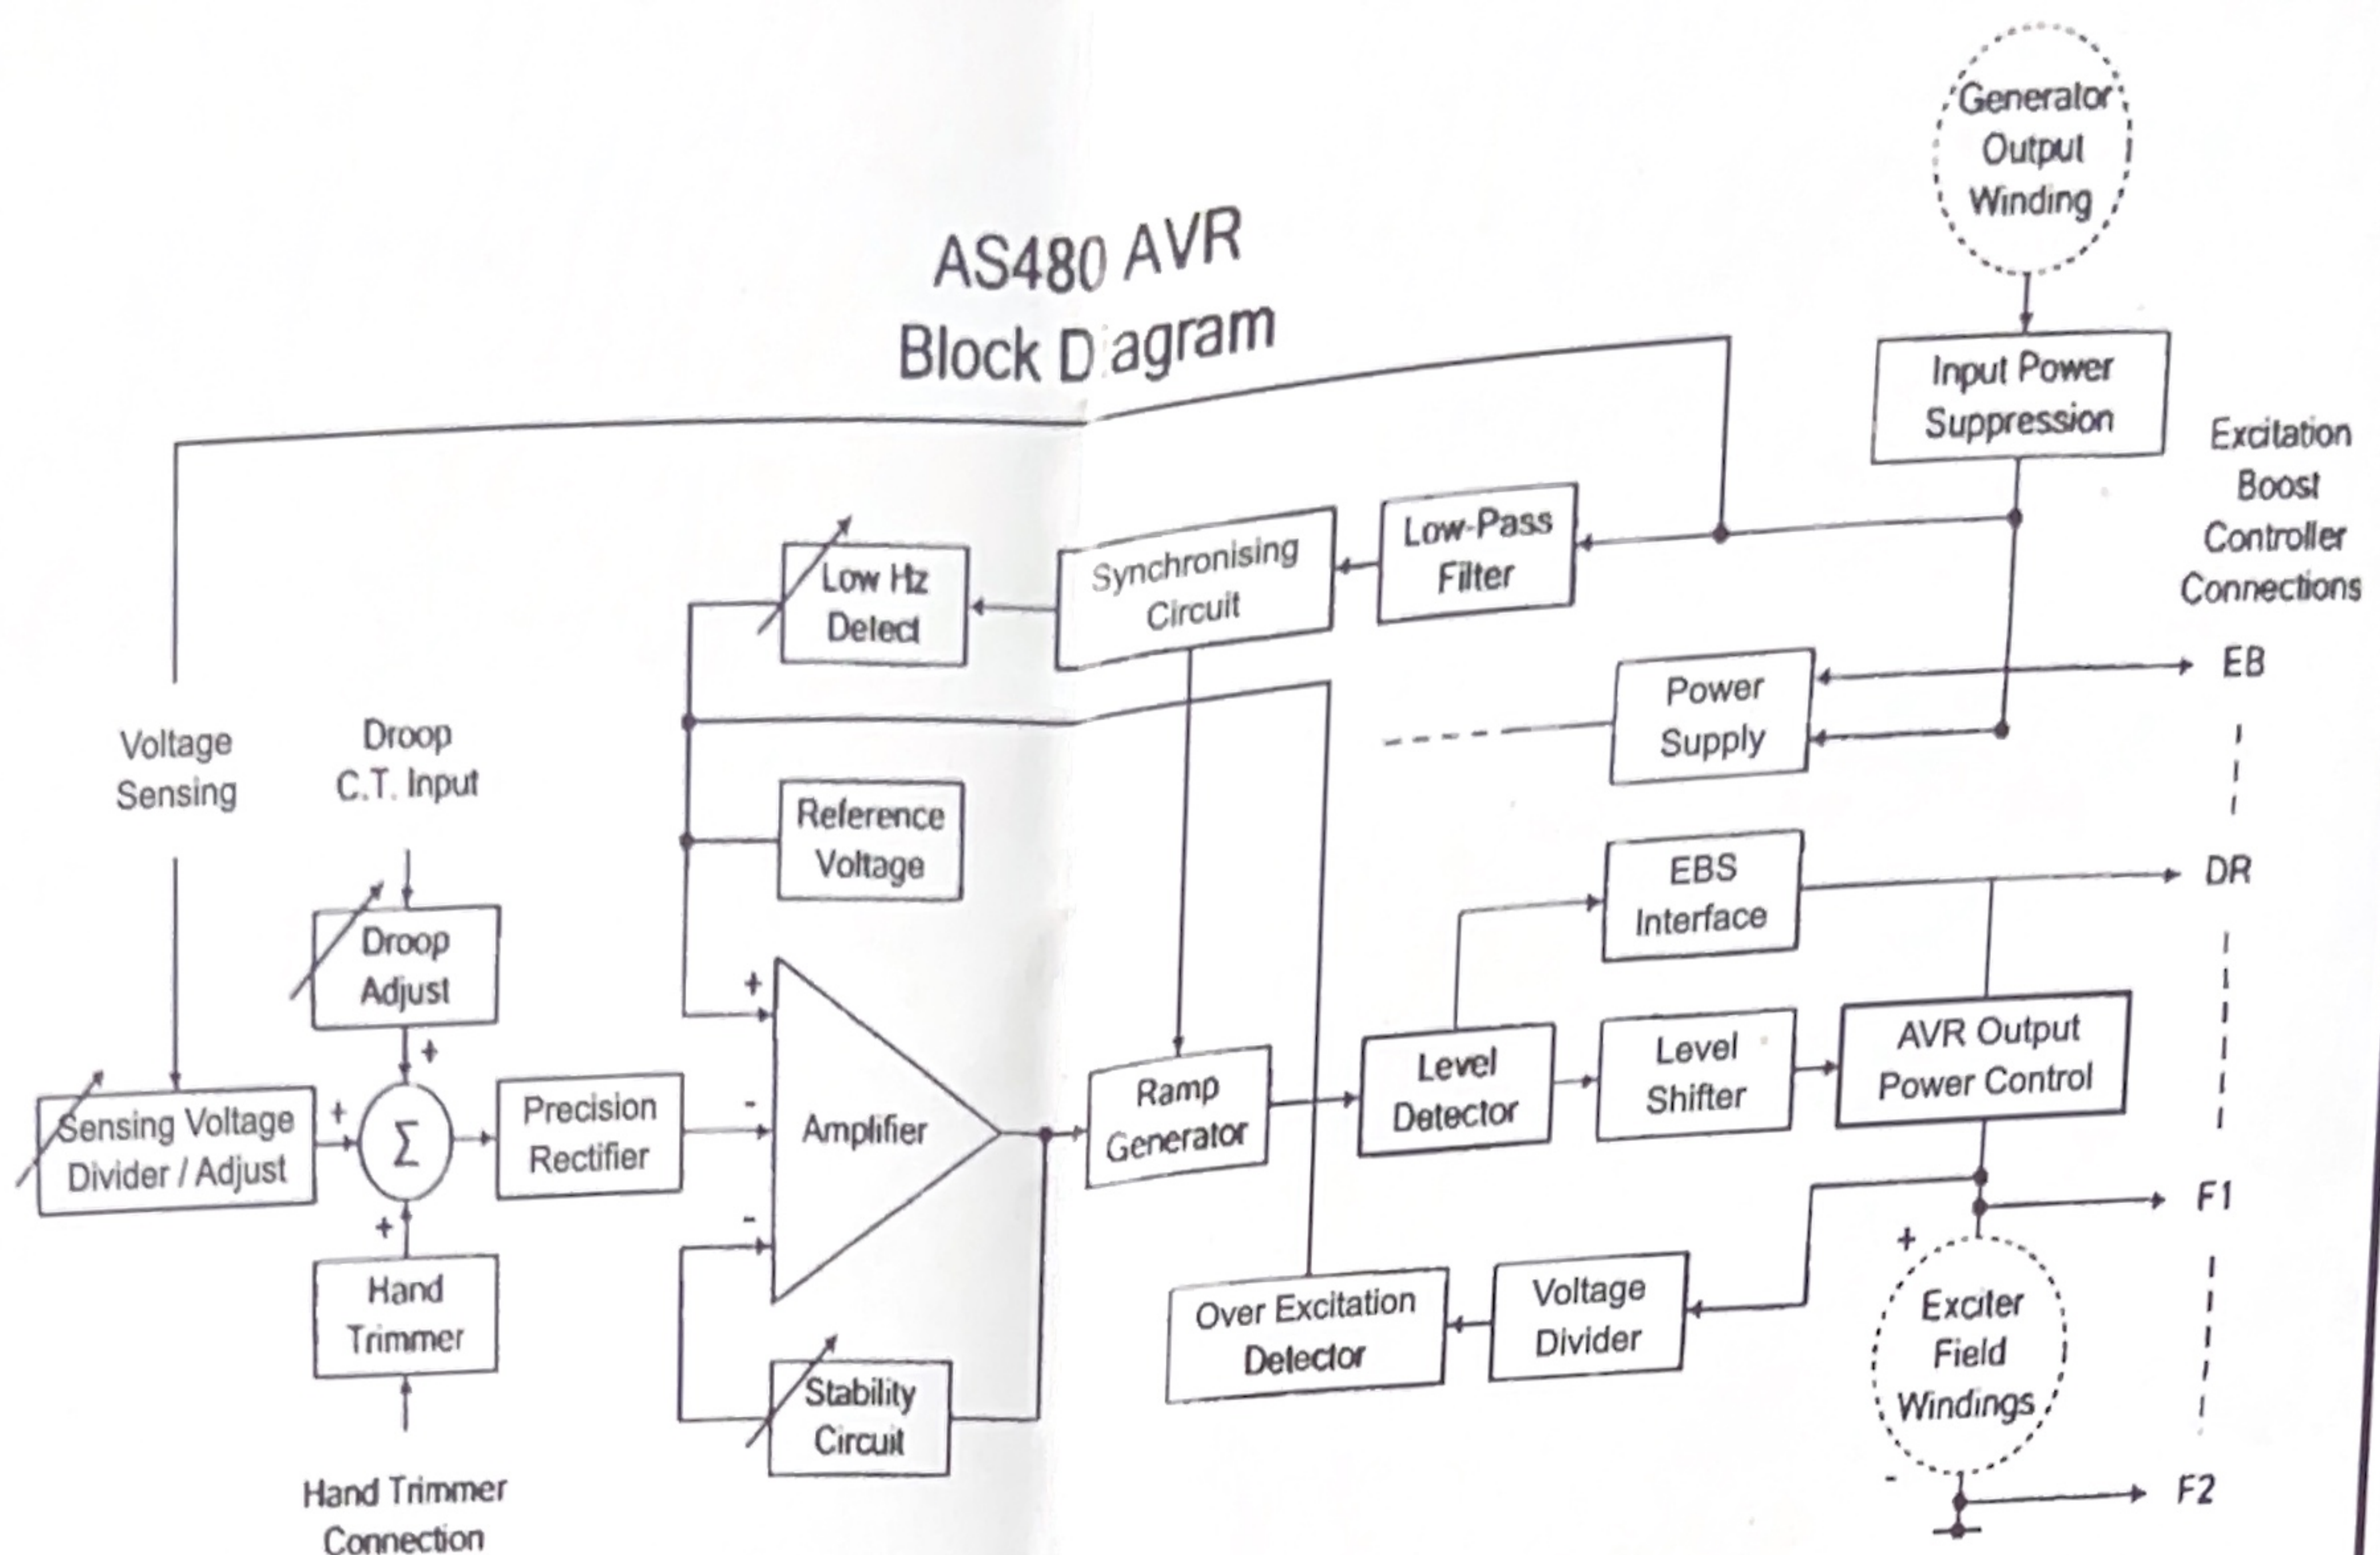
AS480 AVR
Block D agram

Generator Output Winding

Input Power Suppression

Excitation Boost Controller Connections

Low-Pass Filter

Synchronising Circuit

Low Hz Detect

Power Supply

EB

Voltage Sensing

Droop C.T. Input

Reference Voltage

EBS Interface

DR

Droop Adjust

+

+

Sensing Voltage Divider / Adjust

+

$\Sigma$

Precision Rectifier

-

Amplifier

Ramp Generator

Level Detector

Level Shifter

AVR Output Power Control

+

-

F1

Hand Trimmer

Stability Circuit

Over Excitation Detector

Voltage Divider

+

Exciter Field Windings

-

F2

Hand Trimmer Connection